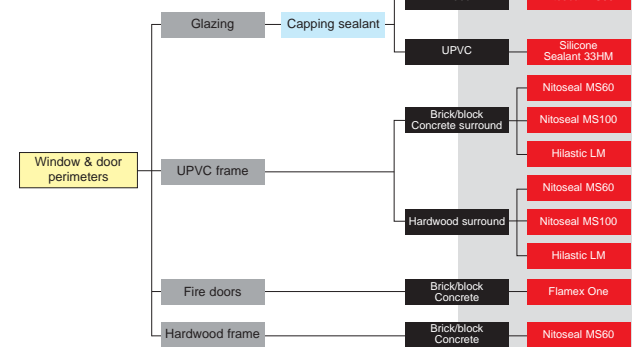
Glazing

Capping sealant

UPVC

Silicone Sealant 33HM

Window & door perimeters

UPVC frame

Brick/block Concrete surround

Nitoseal MS60

Nitoseal MS100

Hilastic LM

Hardwood surround

Nitoseal MS60

Nitoseal MS100

Hilastic LM

Fire doors

Brick/block Concrete

Flamex One

Hardwood frame

Brick/block Concrete

Nitoseal MS60